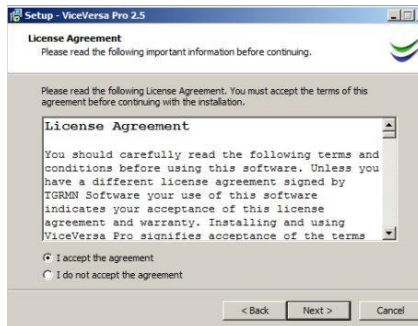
Setup - ViceVersa Pro 2.5

License Agreement
Please read the following important information before continuing.

Please read the following License Agreement. You must accept the terms of this agreement before continuing with the installation.

License Agreement

You should carefully read the following terms and conditions before using this software. Unless you have a different license agreement signed by TGRMN Software your use of this software indicates your acceptance of this license agreement and warranty. Installing and using ViceVersa Pro signifies acceptance of the terms

I accept the agreement
I do not accept the agreement

< Back
Next >
Cancel